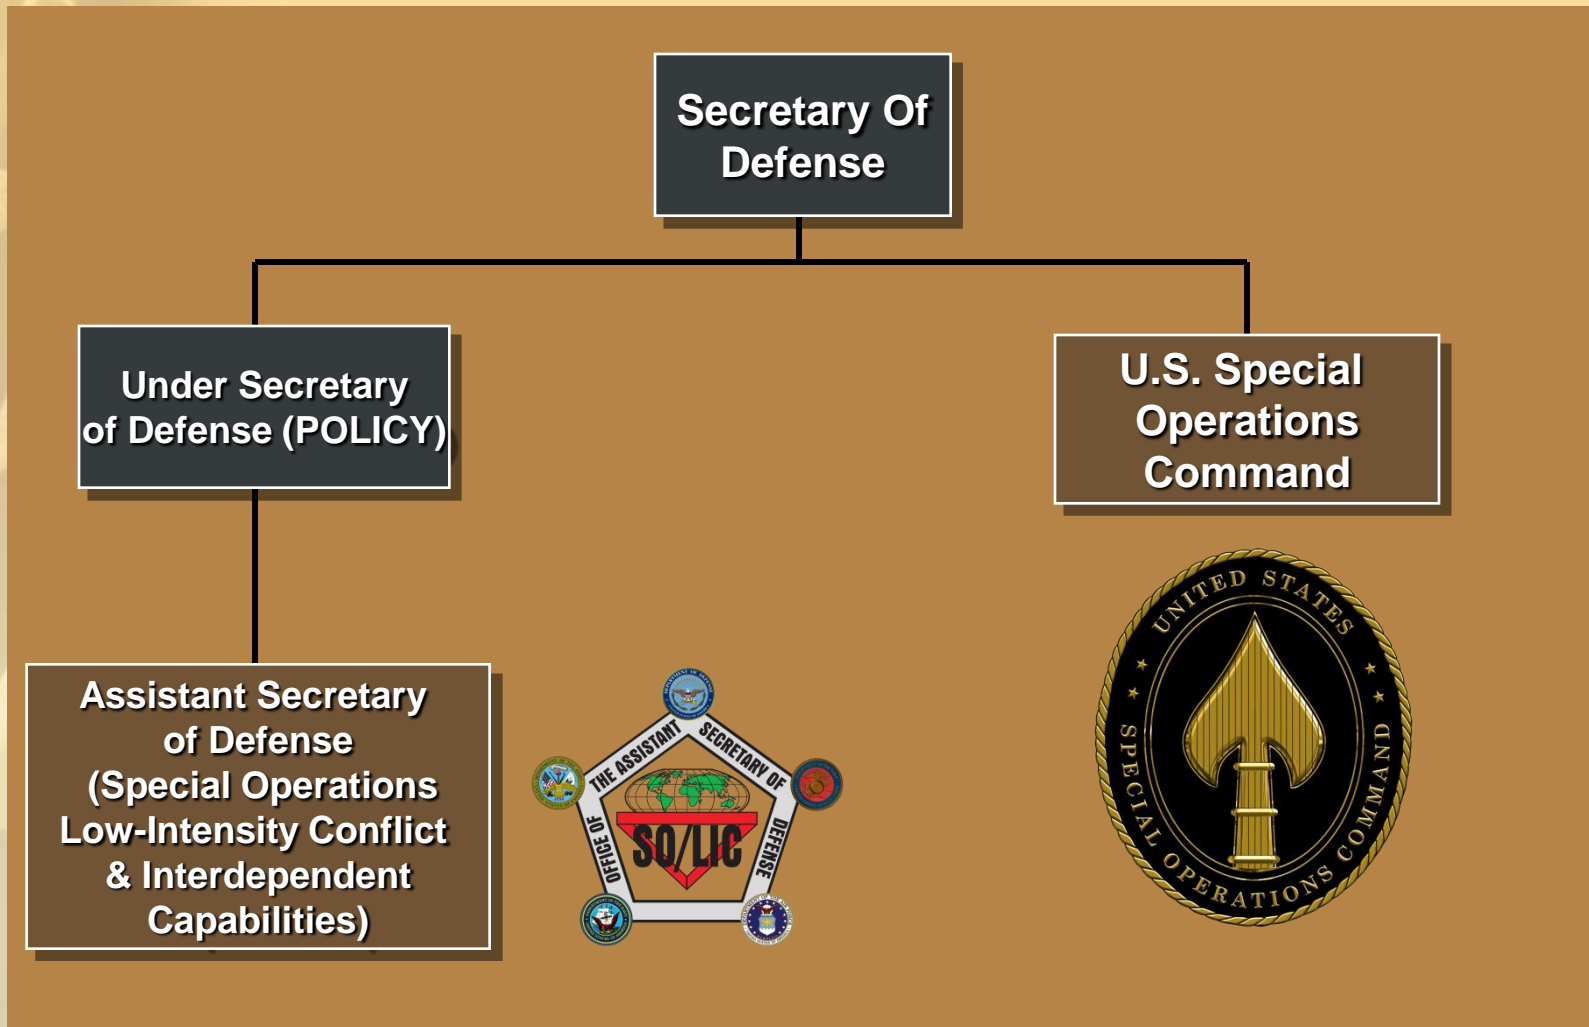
Secretary Of Defense

Under Secretary of Defense (POLICY)

U.S. Special Operations Command

Assistant Secretary of Defense (Special Operations Low-Intensity Conflict & Interdependent Capabilities)

OFFICE OF THE ASSISTANT SECRETARY OF DEFENSE
SO/LIC

UNITED STATES SPECIAL OPERATIONS COMMAND